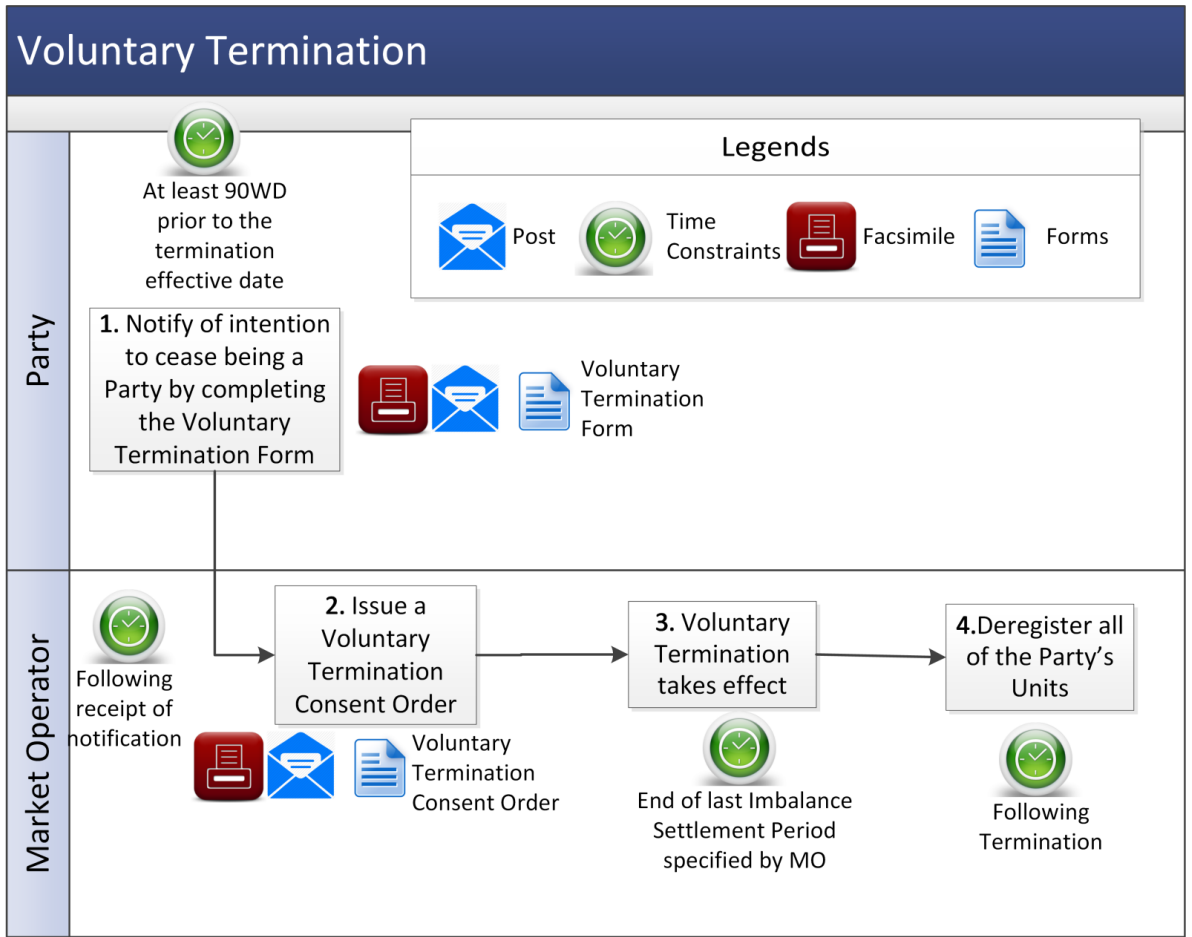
Voluntary Termination

Party

At least 90WD prior to the termination effective date

Legends

Post

Time Constraints

Facsimile

Forms

1. Notify of intention to cease being a Party by completing the Voluntary Termination Form

Voluntary Termination Form

Market Operator

Following receipt of notification

2. Issue a Voluntary Termination Consent Order

Voluntary Termination Consent Order

3. Voluntary Termination takes effect

End of last Imbalance Settlement Period specified by MO

4.Deregister all of the Party's Units

Following Termination